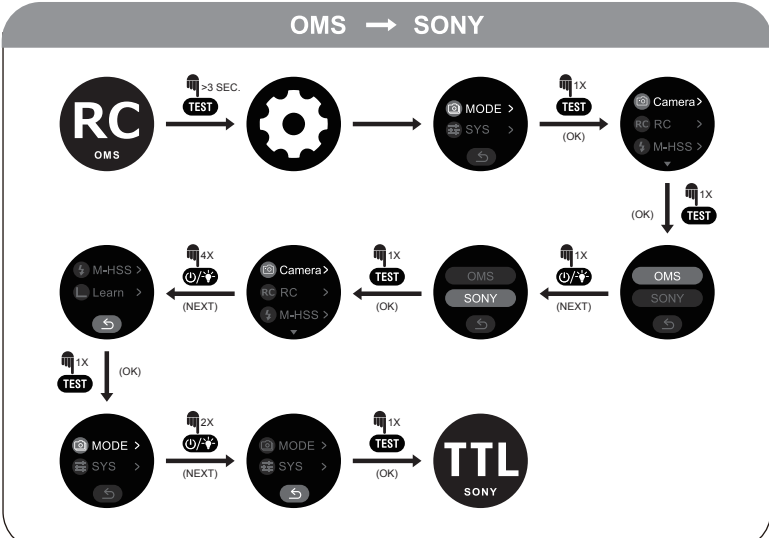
OMS → SONY

RC
OMS

>3 SEC.
TEST

MODE >
SYS >

1X
TEST
(OK)

Camera >
RC >
M-HSS >

(OK)
1X
TEST

OMS
SONY

1X
(NEXT)

OMS
SONY

1X
TEST
(OK)

Camera >
RC >
M-HSS >

4X
(NEXT)

M-HSS >
Learn >

1X
TEST
(OK)

MODE >
SYS >

2X
(NEXT)

MODE >
SYS >

1X
TEST
(OK)

TTL
SONY